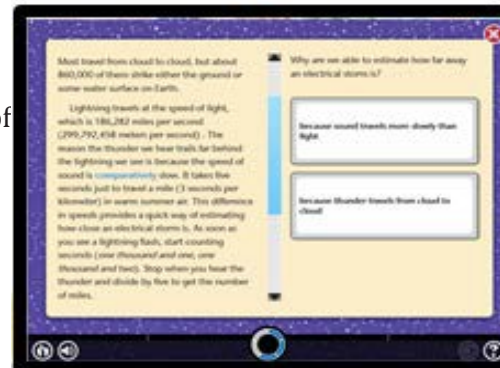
of

Most travel from cloud to cloud, but about 860,000 of them strike either the ground or some water surface on Earth.

Lightning travels at the speed of light, which is 186,282 miles per second (299,792,458 meters per second). The reason the thunder we hear trails far behind the lightning we see is because the speed of sound is comparatively slow. It takes five seconds just to travel a mile (3 seconds per kilometer) in warm summer air. This difference in speeds provides a quick way of estimating how close an electrical storm is. As soon as you see a lightning flash, start counting seconds (one thousand and one, one thousand and two). Stop when you hear the thunder and divide by five to get the number of miles.

Why are we able to estimate how far away an electrical storm is?

Because sound travels more slowly than light

Because thunder travels from cloud to cloud